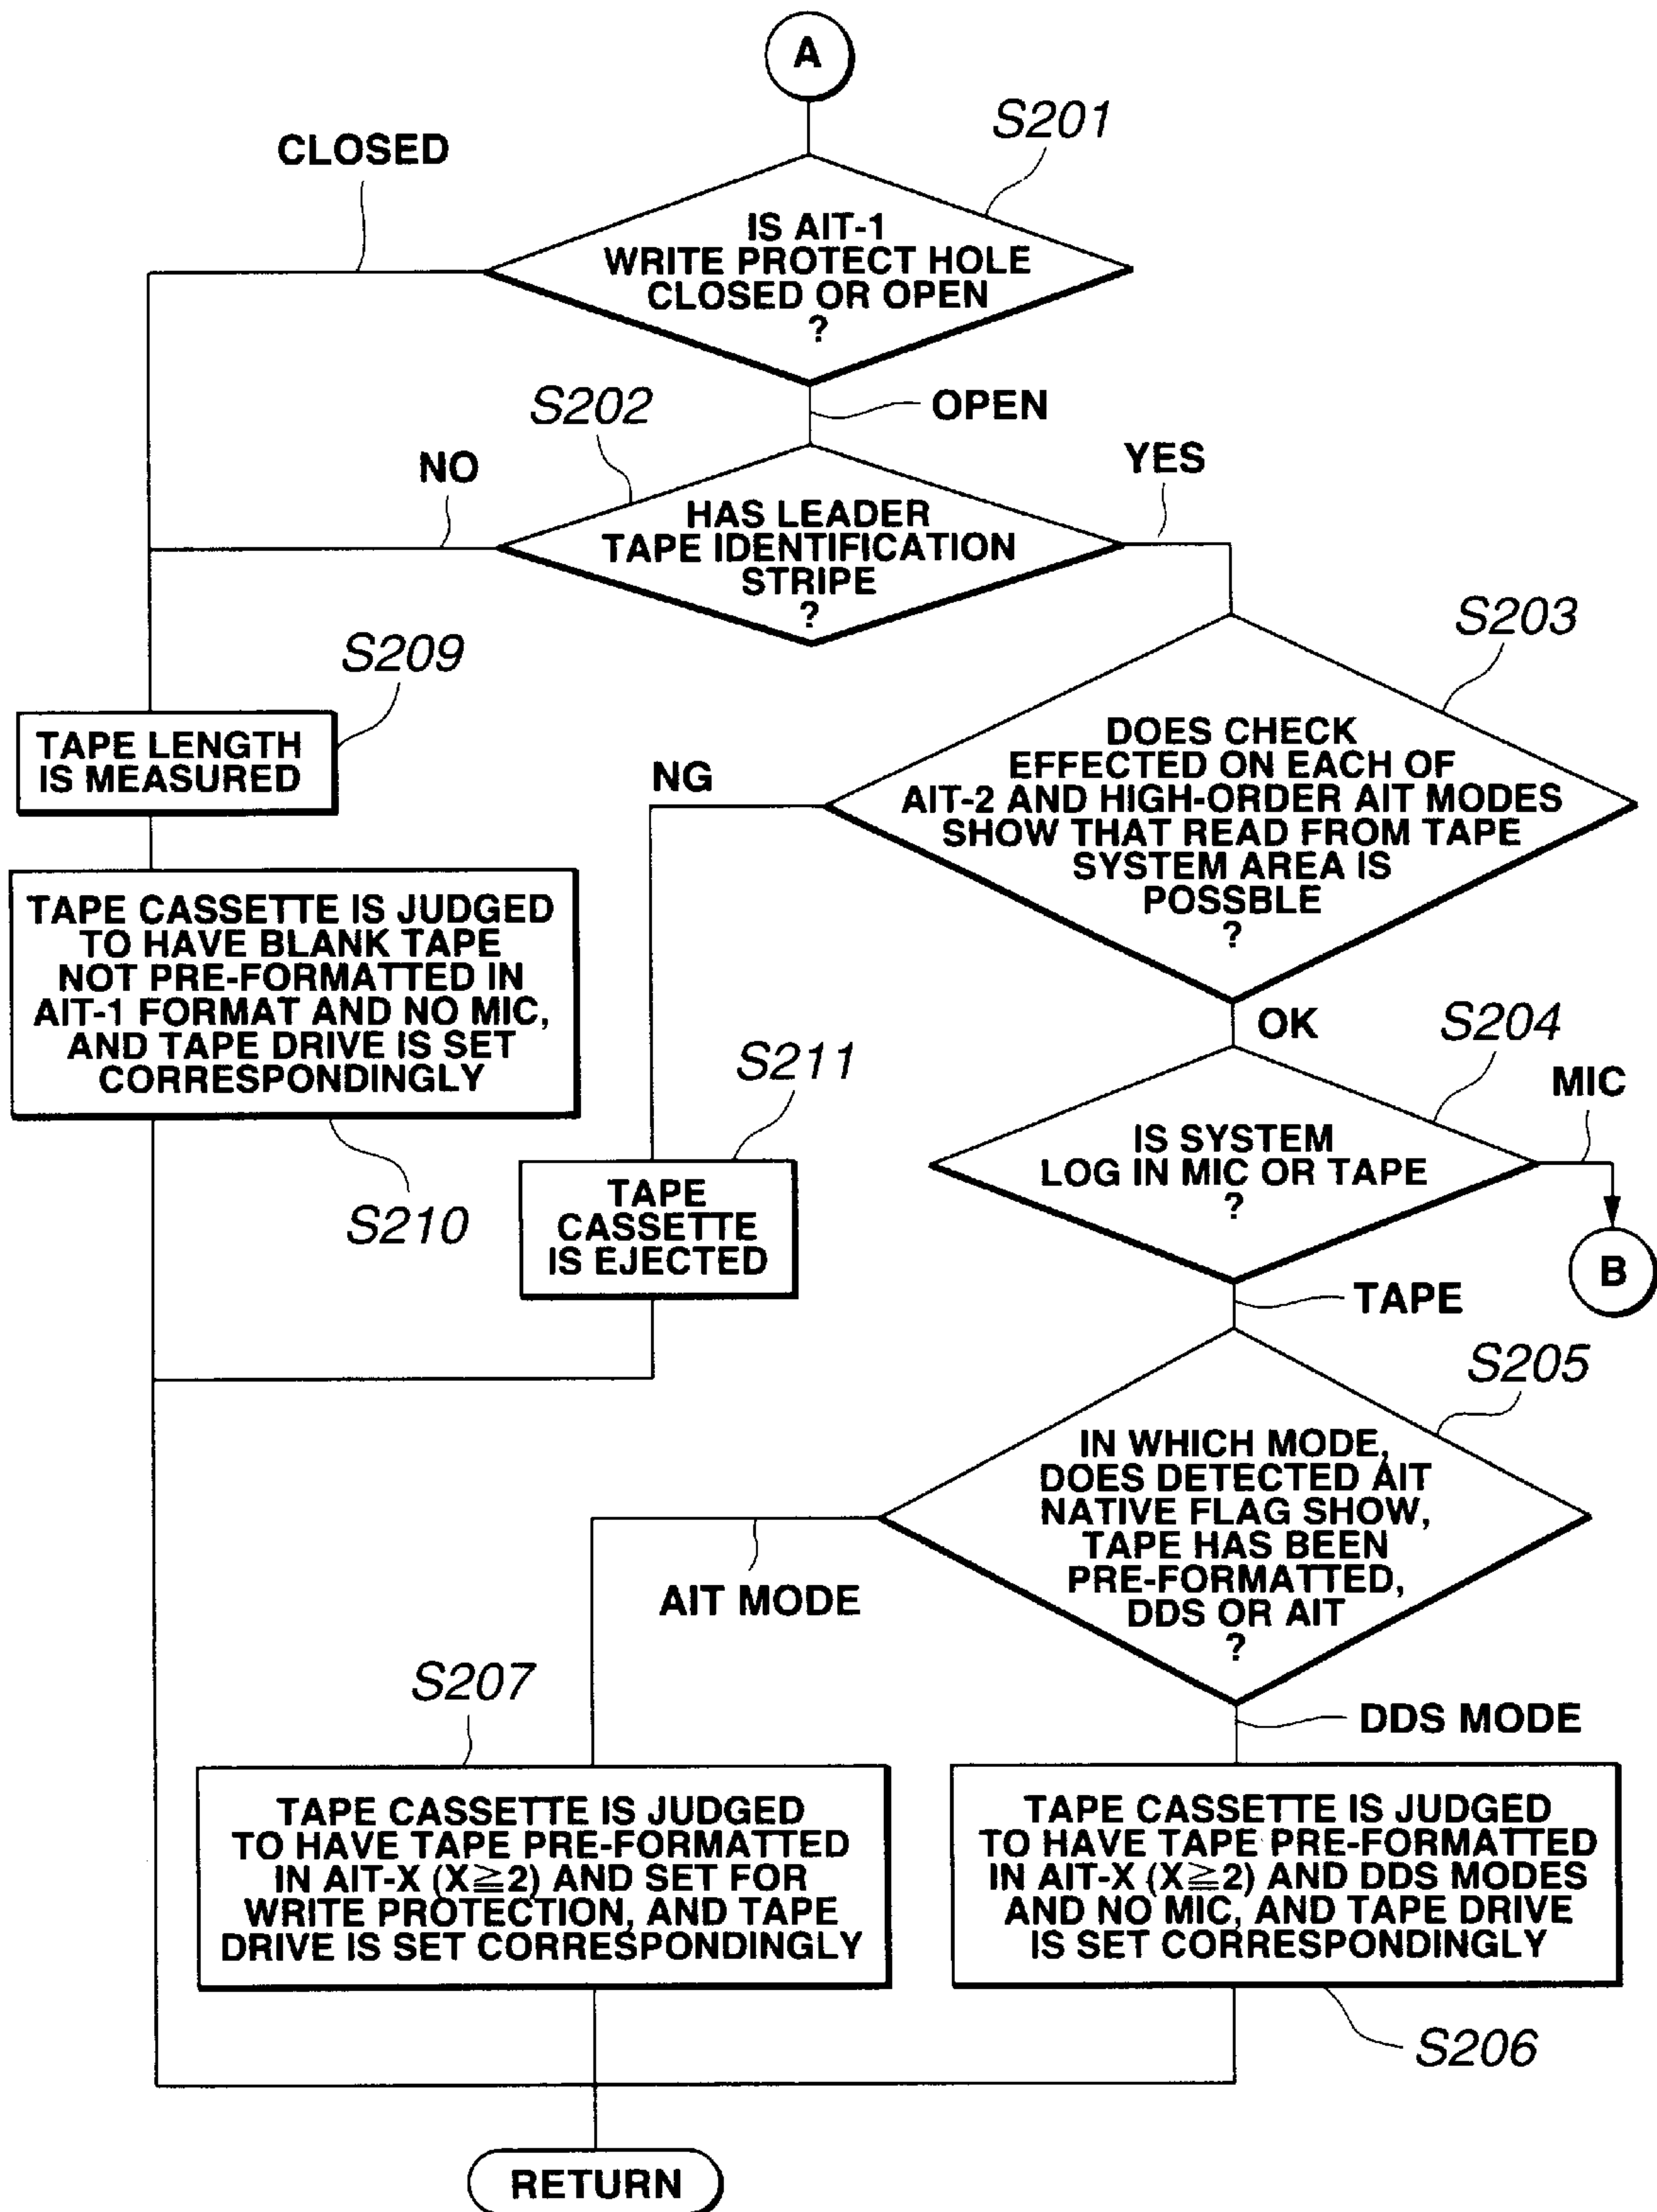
A

S201

CLOSED

IS AIT-1 WRITE PROTECT HOLE CLOSED OR OPEN ?

OPEN

S202

NO

YES

HAS LEADER TAPE IDENTIFICATION STRIPE ?

S203

S209

TAPE LENGTH IS MEASURED

NG

DOES CHECK EFFECTED ON EACH OF AIT-2 AND HIGH-ORDER AIT MODES SHOW THAT READ FROM TAPE SYSTEM AREA IS POSSBLE ?

TAPE CASSETTE IS JUDGED TO HAVE BLANK TAPE NOT PRE-FORMATTED IN AIT-1 FORMAT AND NO MIC, AND TAPE DRIVE IS SET CORRESPONDINGLY

OK

S204

S211

MIC

IS SYSTEM LOG IN MIC OR TAPE ?

S210

TAPE CASSETTE IS EJECTED

B

TAPE

S205

IN WHICH MODE, DOES DETECTED AIT NATIVE FLAG SHOW, TAPE HAS BEEN PRE-FORMATTED, DDS OR AIT ?

AIT MODE

S207

DDS MODE

TAPE CASSETTE IS JUDGED TO HAVE TAPE PRE-FORMATTED IN AIT-X (X≧2) AND SET FOR WRITE PROTECTION, AND TAPE DRIVE IS SET CORRESPONDINGLY

TAPE CASSETTE IS JUDGED TO HAVE TAPE PRE-FORMATTED IN AIT-X (X≧2) AND DDS MODES AND NO MIC, AND TAPE DRIVE IS SET CORRESPONDINGLY

S206

RETURN